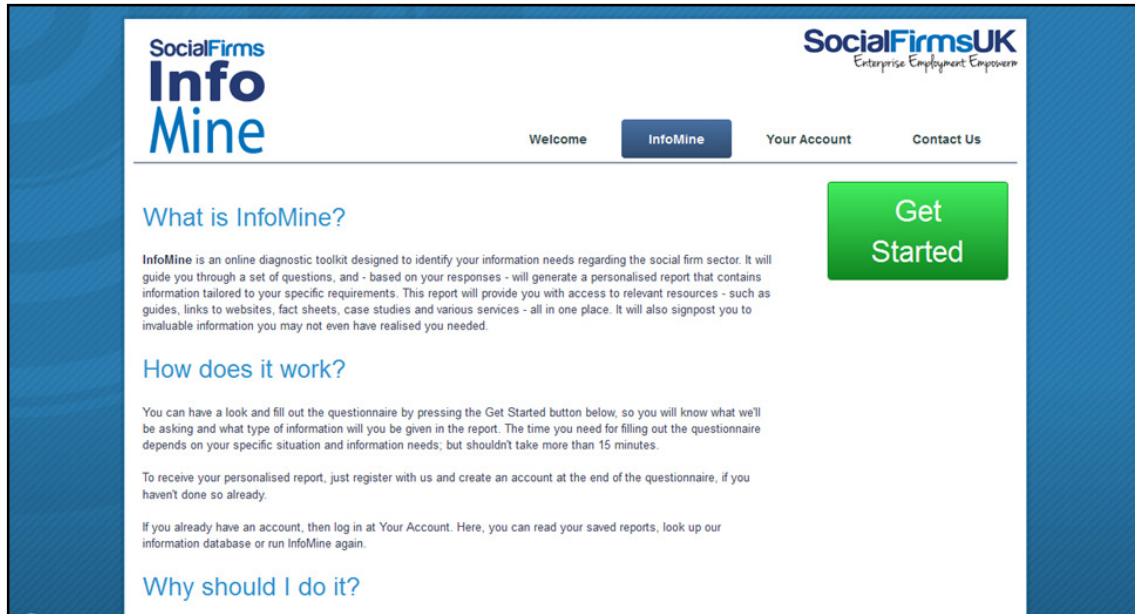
SocialFirms Info Mine

SocialFirmsUK
Enterprise Employment Empowerm

Welcome | InfoMine | Your Account | Contact Us

Get Started

What is InfoMine?

InfoMine is an online diagnostic toolkit designed to identify your information needs regarding the social firm sector. It will guide you through a set of questions, and - based on your responses - will generate a personalised report that contains information tailored to your specific requirements. This report will provide you with access to relevant resources - such as guides, links to websites, fact sheets, case studies and various services - all in one place. It will also signpost you to invaluable information you may not even have realised you needed.

How does it work?

You can have a look and fill out the questionnaire by pressing the Get Started button below, so you will know what we'll be asking and what type of information will you be given in the report. The time you need for filling out the questionnaire depends on your specific situation and information needs; but shouldn't take more than 15 minutes.

To receive your personalised report, just register with us and create an account at the end of the questionnaire, if you haven't done so already.

If you already have an account, then log in at Your Account. Here, you can read your saved reports, look up our information database or run InfoMine again.

Why should I do it?